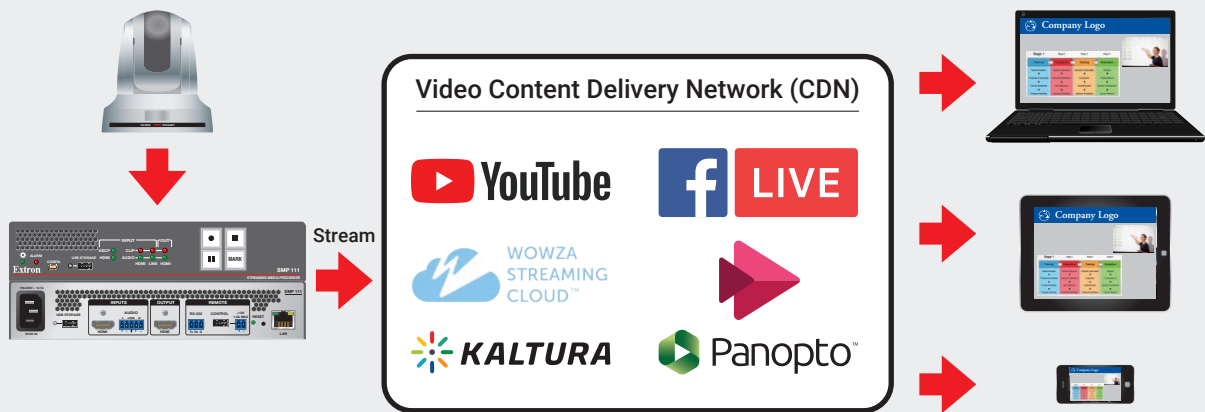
Video Content Delivery Network (CDN)

YouTube

LIVE

WOWZA STREAMING CLOUD™

KALTURA

Panopto™

Stream

Extron

SMP 111

STREAMING MEDIA PROCESSOR

INPUTS

OUTPUT

REMOTE

AUDIO

HDMI

RS-232

CONTROL

RESET

LAN

MARK

Company Logo

Company Logo

Company Logo